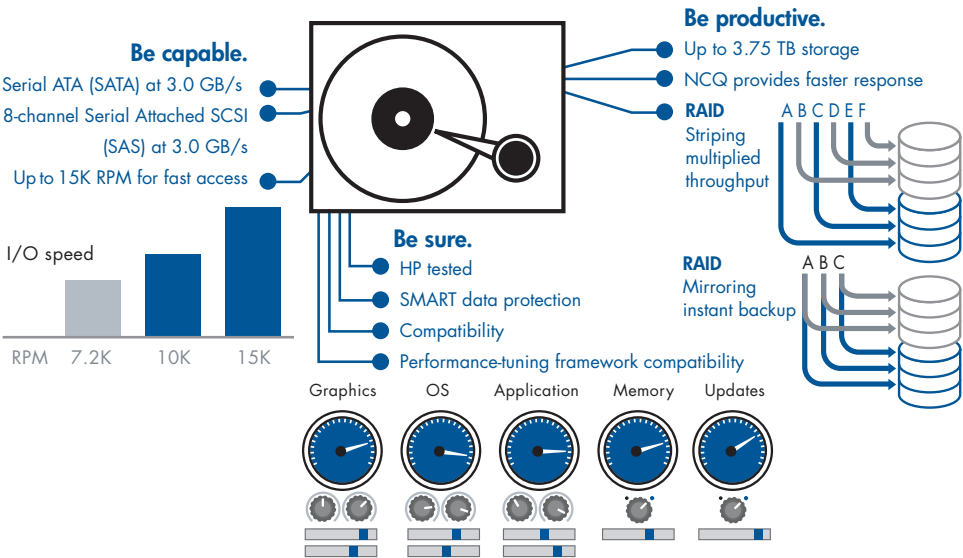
Be capable.

Serial ATA (SATA) at 3.0 GB/s

8-channel Serial Attached SCSI (SAS) at 3.0 GB/s

Up to 15K RPM for fast access

I/O speed

RPM 7.2K 10K 15K

Be productive.

Up to 3.75 TB storage

NCQ provides faster response

RAID
Striping multiplied throughput

A B C D E F

RAID
Mirroring instant backup

A B C

Be sure.

HP tested

SMART data protection

Compatibility

Performance-tuning framework compatibility

Graphics OS Application Memory Updates